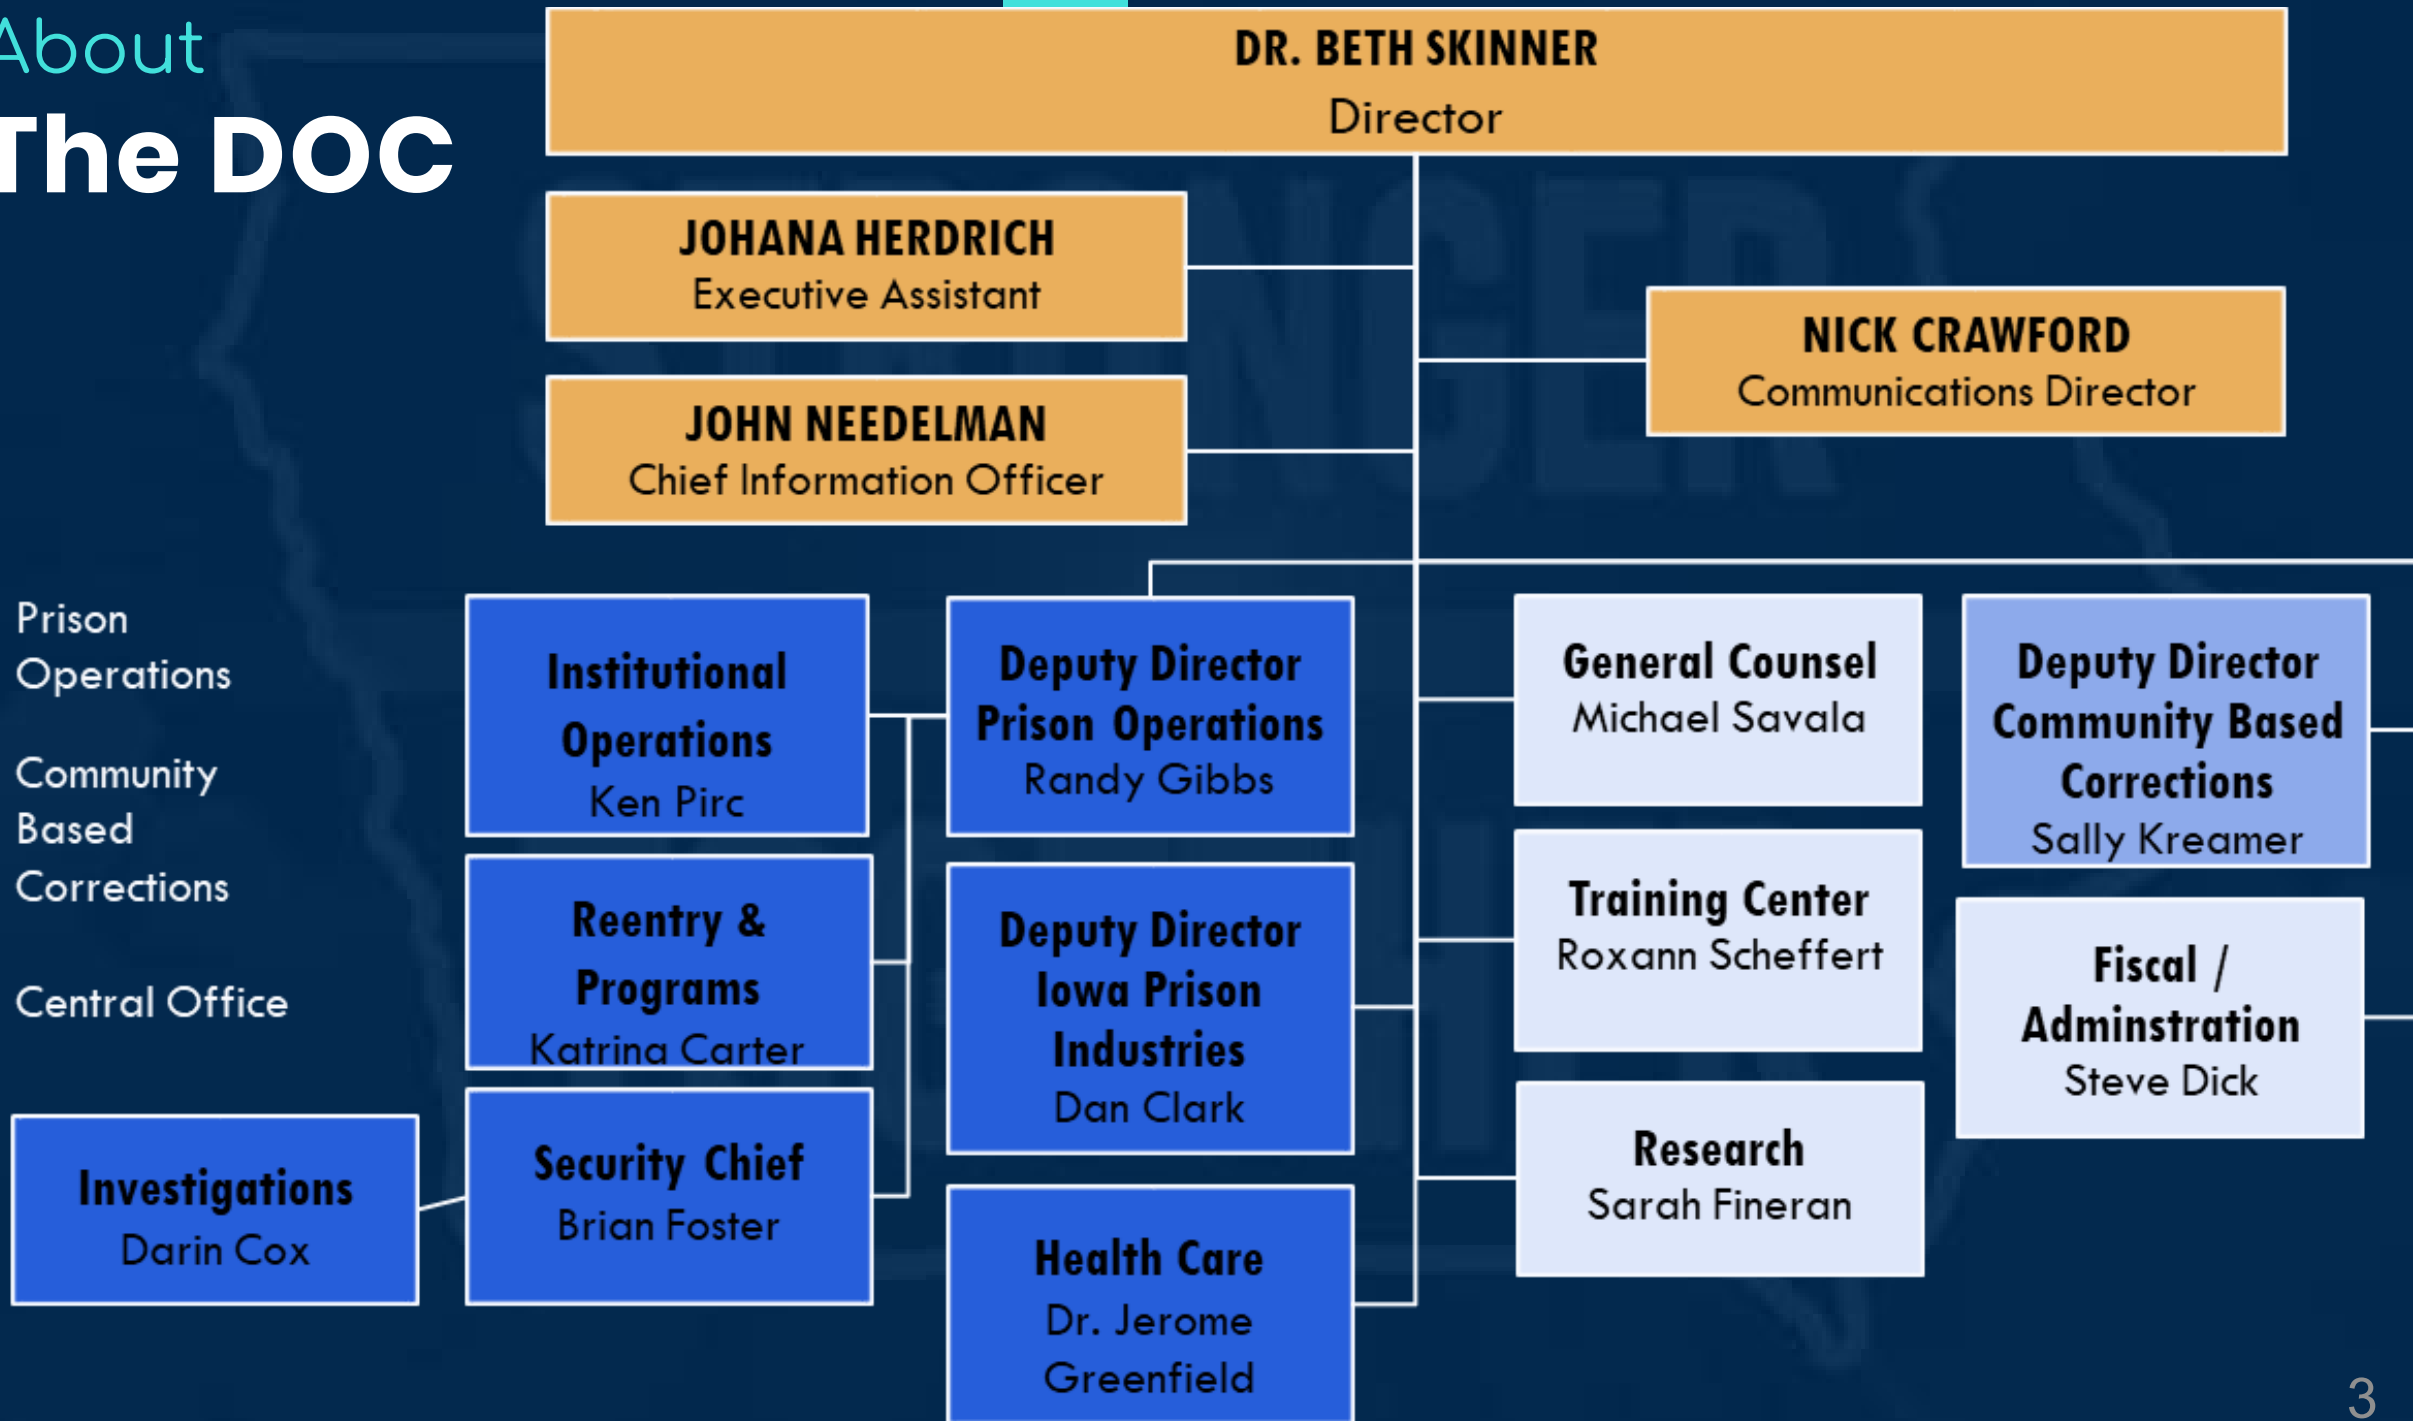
About
The DOC

DR. BETH SKINNER
Director

JOHANA HERDRICH
Executive Assistant

JOHN NEEDELMAN
Chief Information Officer

NICK CRAWFORD
Communications Director

Prison Operations

Community Based Corrections

Central Office

Institutional Operations
Ken Pirc

Reentry & Programs
Katrina Carter

Security Chief
Brian Foster

Investigations
Darin Cox

Deputy Director Prison Operations
Randy Gibbs

Deputy Director Iowa Prison Industries
Dan Clark

Health Care
Dr. Jerome Greenfield

General Counsel
Michael Savala

Training Center
Roxann Scheffert

Research
Sarah Fineran

Deputy Director Community Based Corrections
Sally Kreamer

Fiscal / Adminstration
Steve Dick

3